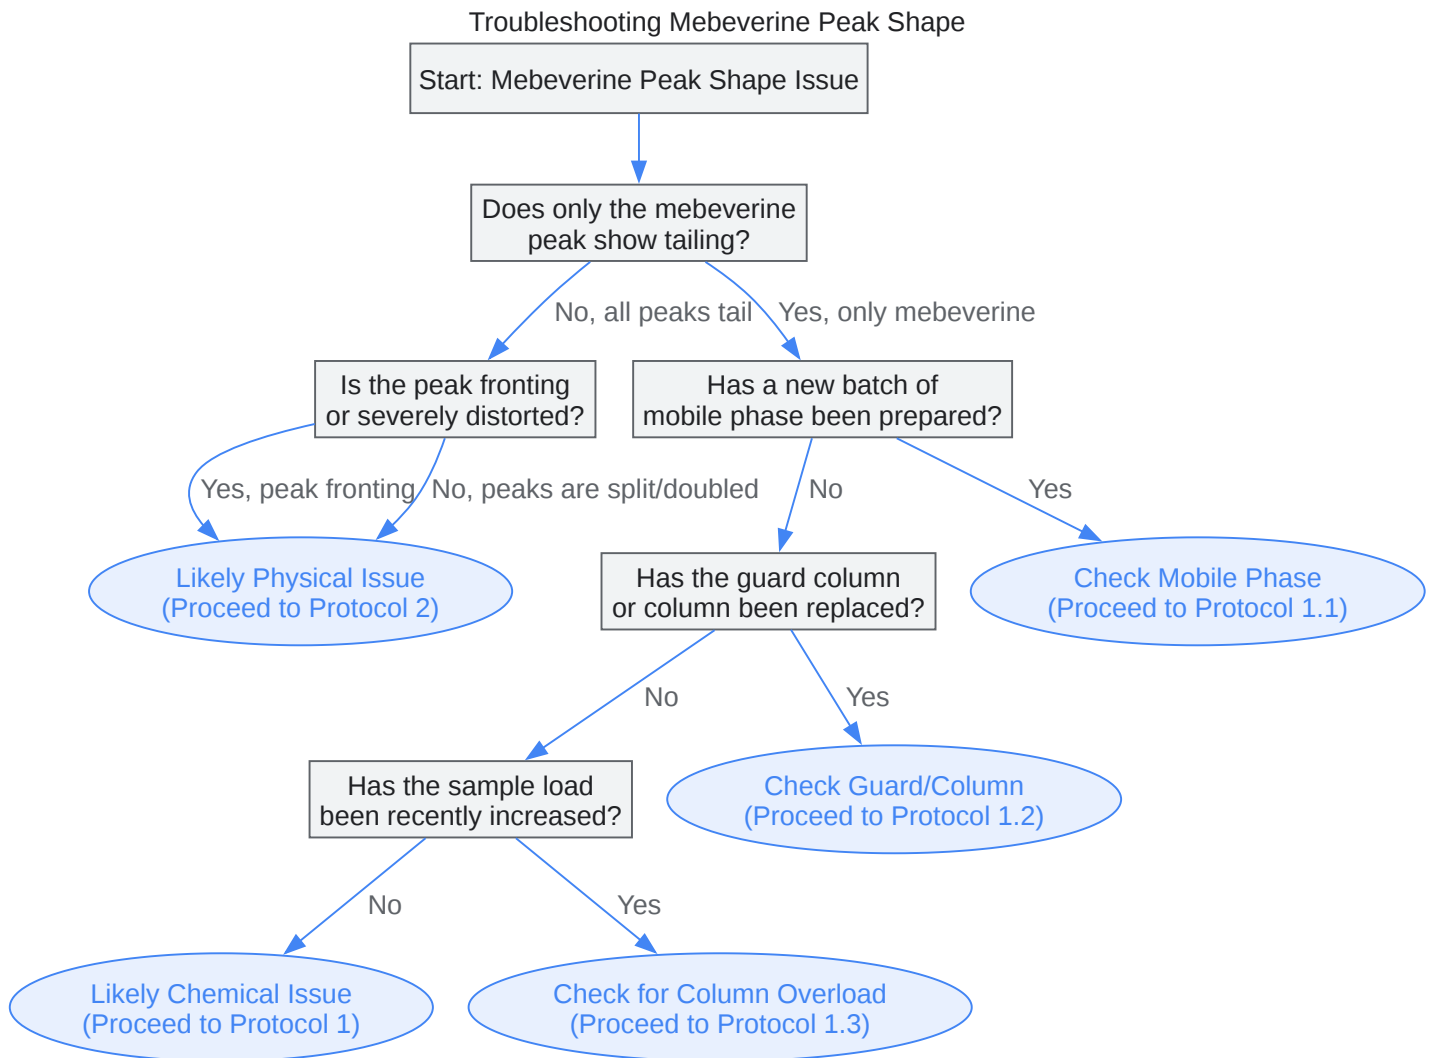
Troubleshooting Mebeverine Peak Shape

Start: Mebeverine Peak Shape Issue

Does only the mebeverine peak show tailing?

No, all peaks tail

Yes, only mebeverine

Is the peak fronting or severely distorted?

Has a new batch of mobile phase been prepared?

Yes, peak fronting

No, peaks are split/doubled

No

Yes

Likely Physical Issue (Proceed to Protocol 2)

Has the guard column or column been replaced?

Check Mobile Phase (Proceed to Protocol 1.1)

No

Yes

Has the sample load been recently increased?

Check Guard/Column (Proceed to Protocol 1.2)

No

Yes

Likely Chemical Issue (Proceed to Protocol 1)

Check for Column Overload (Proceed to Protocol 1.3)